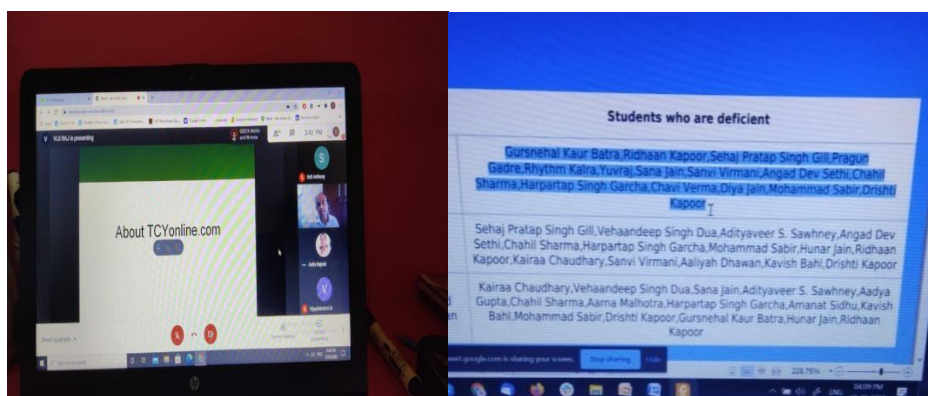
Vidit Bahl is presenting

3:42 PM

About TCYonline.com

Students who are deficient

Gursnehal Kaur Batra,Ridhaan Kapoor,Sehaj Pratap Singh Gill,Pragun Gadre,Rhythm Kalra,Yuvraj,Sana Jain,Sanvi Virmani,Angad Dev Sethi,Chahil Sharma,Harpartap Singh Garcha,Chavi Verma,Diya Jain,Mohammad Sabir,Drishti Kapoor

Sehaj Pratap Singh Gill,Vehaandeep Singh Dua,Adityaveer S. Sawhney,Angad Dev Sethi,Chahil Sharma,Harpartap Singh Garcha,Mohammad Sabir,Hunar Jain,Ridhaan Kapoor,Kairaa Chaudhary,Sanvi Virmani,Aaliyah Dhawan,Kavish Bahl,Drishti Kapoor

Kairaa Chaudhary,Vehaandeep Singh Dua,Sana Jain,Adityaveer S. Sawhney,Aadya Gupta,Chahil Sharma,Aarna Malhotra,Harpartap Singh Garcha,Amanat Sidhu,Kavish Bahl,Mohammad Sabir,Drishti Kapoor,Gursnehal Kaur Batra,Hunar Jain,Ridhaan Kapoor

meet.google.com is sharing your screen. Stop sharing Hide

228.76%

ENG

04:09 PM